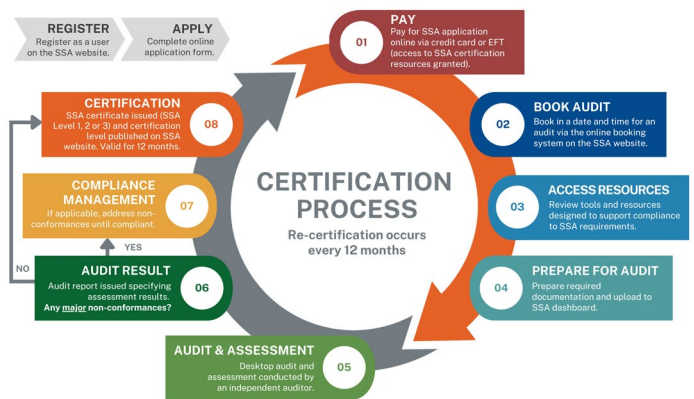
REGISTER
Register as a user on the SSA website.

APPLY
Complete online application form.

01
PAY
Pay for SSA application online via credit card or EFT (access to SSA certification resources granted).

02
BOOK AUDIT
Book in a date and time for an audit via the online booking system on the SSA website.

03
ACCESS RESOURCES
Review tools and resources designed to support compliance to SSA requirements.

04
PREPARE FOR AUDIT
Prepare required documentation and upload to SSA dashboard.

05
AUDIT & ASSESSMENT
Desktop audit and assessment conducted by an independent auditor.

06
AUDIT RESULT
Audit report issued specifying assessment results.
Any major non-conformances?

YES

NO

07
COMPLIANCE MANAGEMENT
If applicable, address non-conformances until compliant.

08
CERTIFICATION
SSA certificate issued (SSA Level 1, 2 or 3) and certification level published on SSA website. Valid for 12 months.

CERTIFICATION PROCESS
Re-certification occurs every 12 months